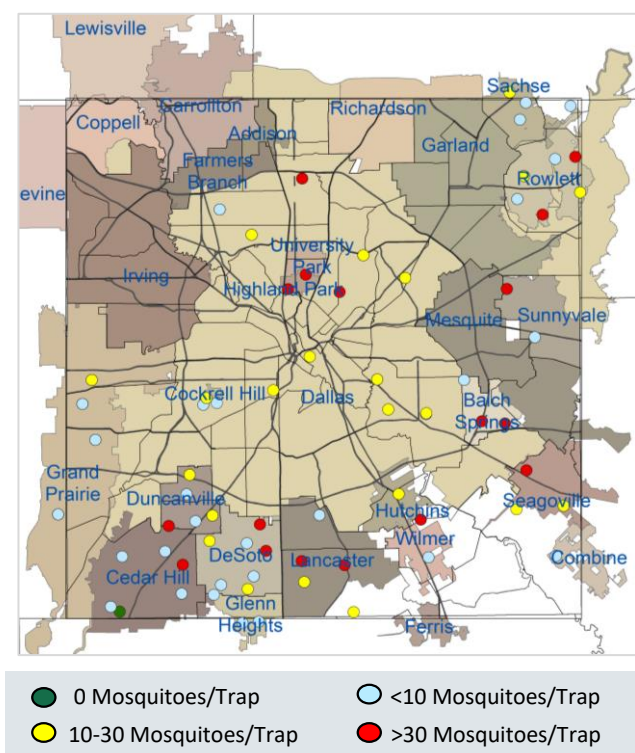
Lewisville
Carrollton
Coppell
Addison
Richardson
Sachse
Garland
Farmers Branch
Rowlett
evine
University Park
Highland Park
Irving
Mesquite
Sunnyvale
Cockrell Hill
Dallas
Balch Springs
Grand Prairie
Duncanville
Hutchins
Seagoville
Wilmer
DeSoto
Lancaster
Combine
Cedar Hill
Glenn Heights
Ferris

0 Mosquitoes/Trap
<10 Mosquitoes/Trap
10-30 Mosquitoes/Trap
>30 Mosquitoes/Trap